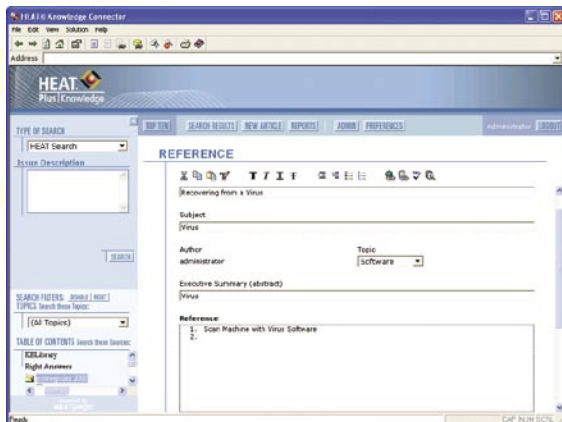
HEAT® Knowledge Connector

File Edit View Solution Help

Address

HEAT
Plus Knowledge

TYPE OF SEARCH
HEAT Search

Issue Description

SEARCH

SEARCH FILTERS: DISABLE | RESET
TOPICS Search these Topics:
(All Topics)

TABLE OF CONTENTS Search these Sources:
KBLibrary
Right Answers
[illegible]

TOP TEN | SEARCH RESULTS | NEW ARTICLE | REPORTS | ADMIN | PREFERENCES

Administrator | LOGOUT

REFERENCE

Recovering from a Virus

Subject
Virus

Author
administrator

Topic
Software

Executive Summary (abstract)
Virus

Reference
1. Scan Machine with Virus Software
2.

Ready

CAP NUM SCRL